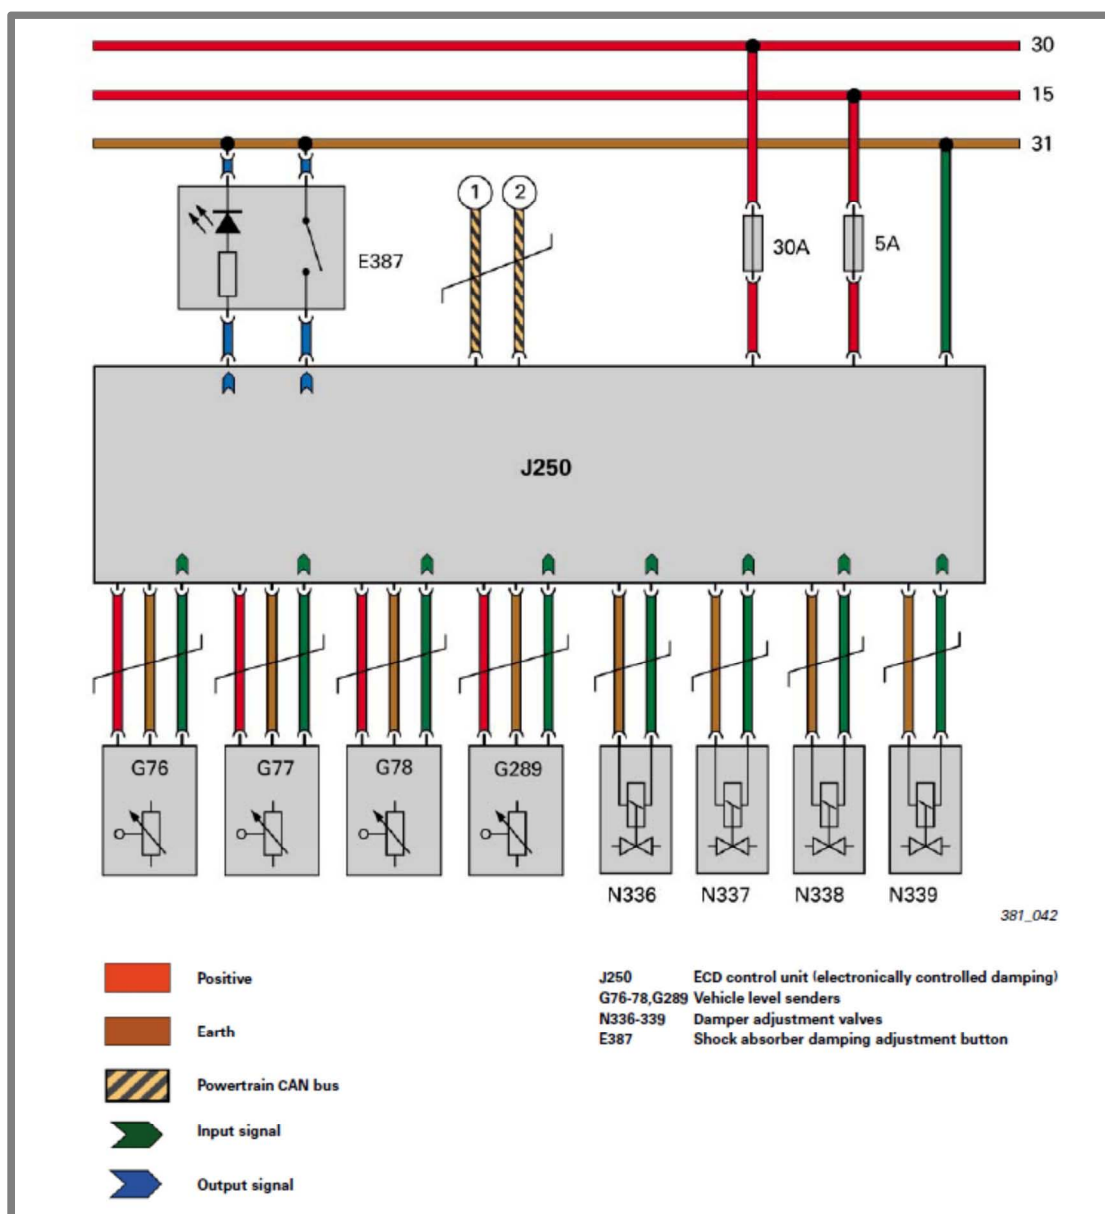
30
15
31

1 2

E387

30A
5A

J250

G76
G77
G78
G289

N336
N337
N338
N339

381_042

Positive

Earth

Powertrain CAN bus

Input signal

Output signal

| | |
|---|---|
| J250 | ECD control unit (electronically controlled damping) |
| G76-78,G289 | Vehicle level senders |
| N336-339 | Damper adjustment valves |
| E387 | Shock absorber damping adjustment button |